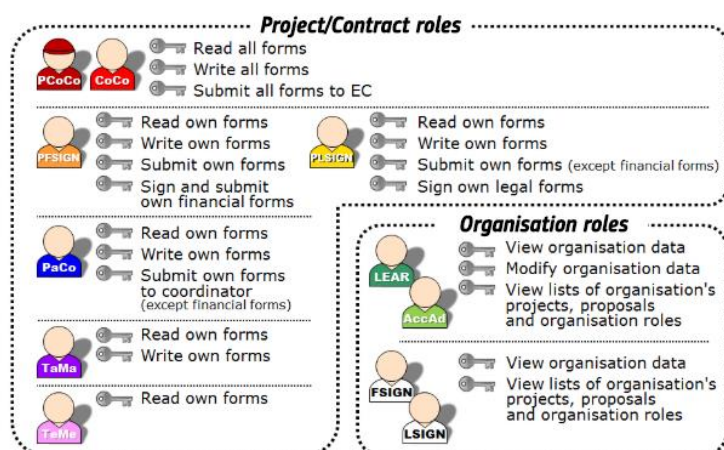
Project/Contract roles

PCoCo CoCo
Read all forms
Write all forms
Submit all forms to EC

PFSIGN
Read own forms
Write own forms
Submit own forms
Sign and submit own financial forms

PLSIGN
Read own forms
Write own forms
Submit own forms (except financial forms)
Sign own legal forms

PaCo
Read own forms
Write own forms
Submit own forms to coordinator (except financial forms)

TaMa
Read own forms
Write own forms

TeMe
Read own forms

Organisation roles

LEAR AccAd
View organisation data
Modify organisation data
View lists of organisation's projects, proposals and organisation roles

FSIGN LSIGN
View organisation data
View lists of organisation's projects, proposals and organisation roles